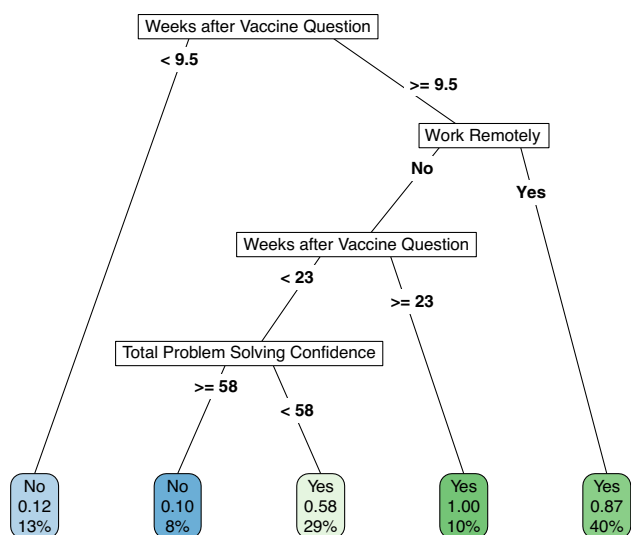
Weeks after Vaccine Question

< 9.5

>= 9.5

Work Remotely

No

Yes

Weeks after Vaccine Question

< 23

>= 23

Total Problem Solving Confidence

>= 58

< 58

No
0.12
13%

No
0.10
8%

Yes
0.58
29%

Yes
1.00
10%

Yes
0.87
40%